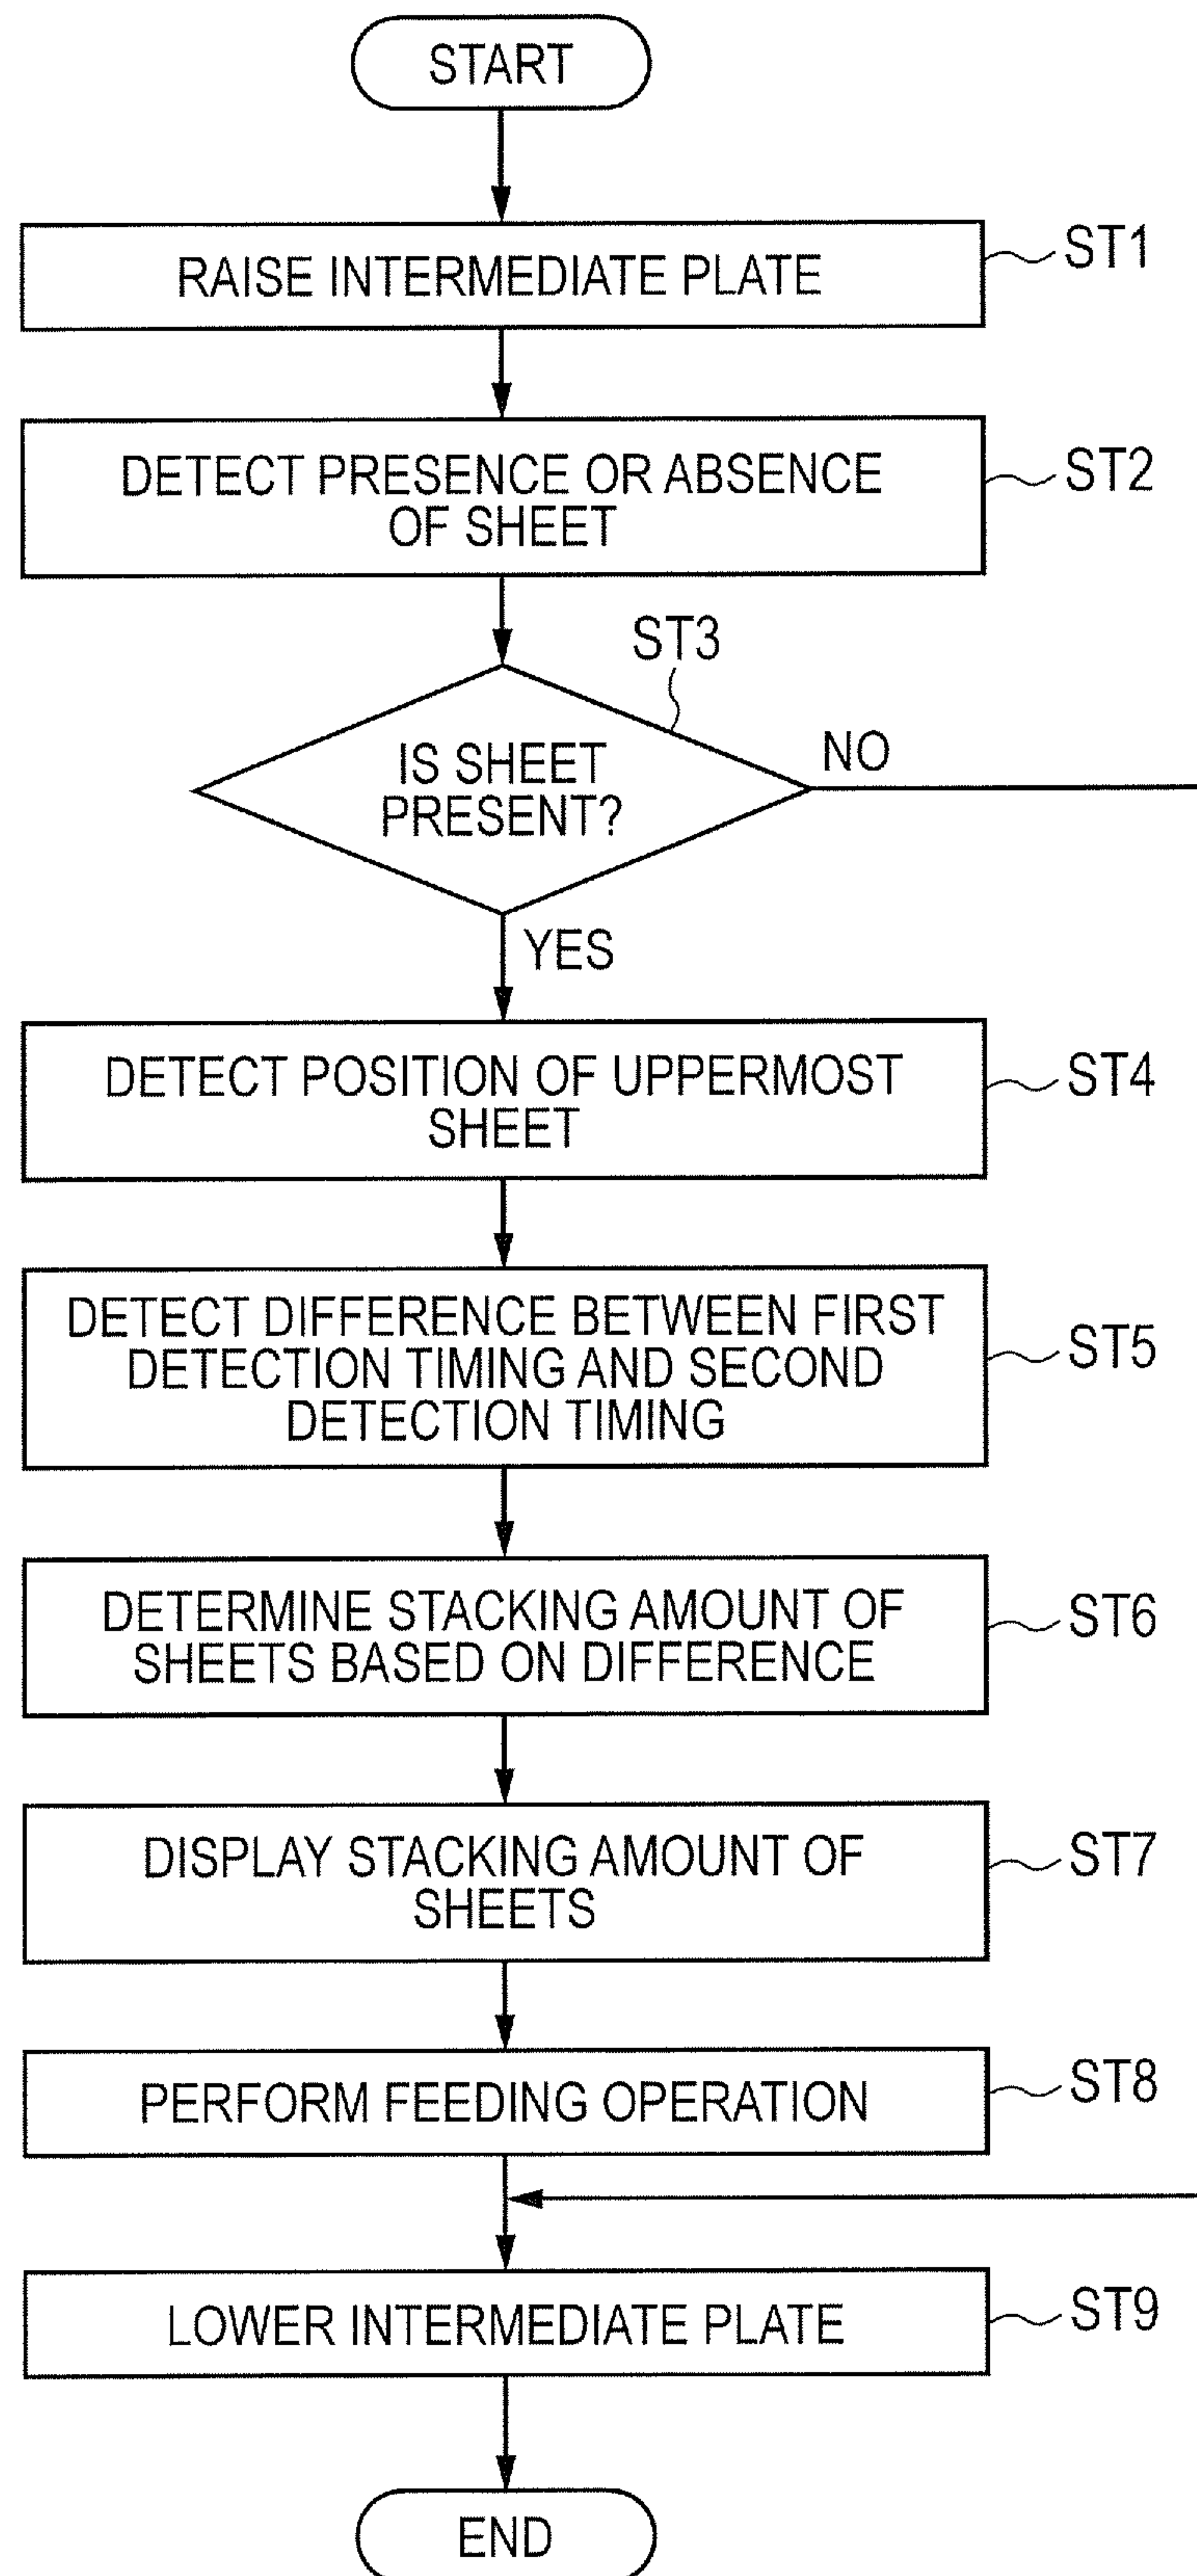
START

RAISE INTERMEDIATE PLATE

ST1

DETECT PRESENCE OR ABSENCE OF SHEET

ST2

ST3

IS SHEET PRESENT?

NO

YES

DETECT POSITION OF UPPERMOST SHEET

ST4

DETECT DIFFERENCE BETWEEN FIRST DETECTION TIMING AND SECOND DETECTION TIMING

ST5

DETERMINE STACKING AMOUNT OF SHEETS BASED ON DIFFERENCE

ST6

DISPLAY STACKING AMOUNT OF SHEETS

ST7

PERFORM FEEDING OPERATION

ST8

LOWER INTERMEDIATE PLATE

ST9

END